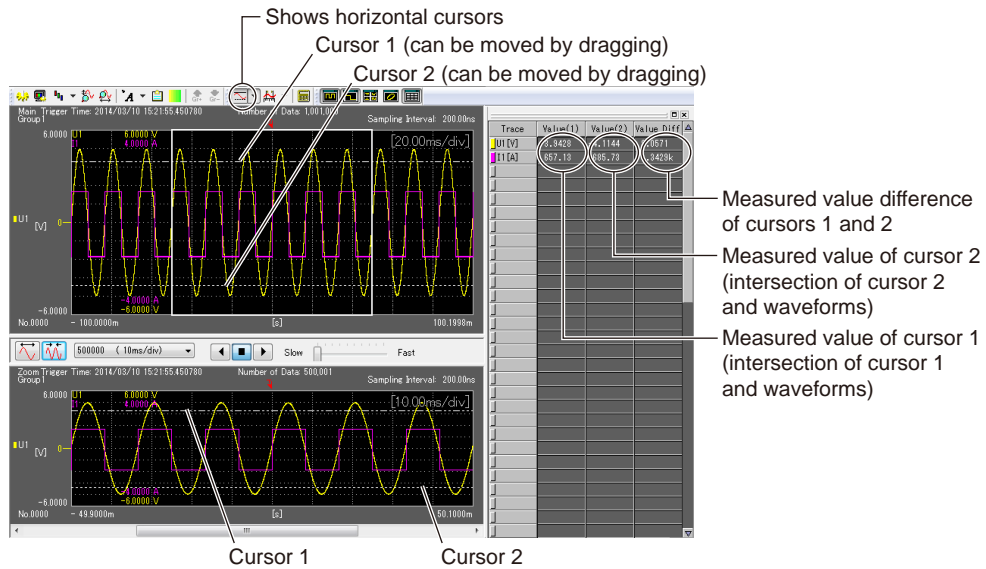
Shows horizontal cursors
Cursor 1 (can be moved by dragging)
Cursor 2 (can be moved by dragging)

Main Trigger Time: 2014/03/10 15:21:55.450780
Group1
Number of Data: 1,001,001
Sampling Interval: 200.00ns
6.0000
U1 6.0000 V
I1 4.0000 A
[20.00ms/div]
U1 [V]
0
-4.0000 A
-6.0000 V
-6.0000
No.0000
- 100.0000m
[s]
100.1998m

500000 (10ms/div)
Slow
Fast

Zoom Trigger Time: 2014/03/10 15:21:55.450780
Group1
Number of Data: 500,001
Sampling Interval: 200.00ns
6.0000
U1 6.0000 V
I1 4.0000 A
[10.00ms/div]
U1 [V]
0
-4.0000 A
-6.0000 V
-6.0000
No.0000
- 49.9000m
[s]
50.1000m

| Trace | Value(1) | Value(2) | Value Diff |
|---|---|---|---|
| U1 [V] | 3.9428 | 4.1144 | .0571 |
| I1 [A] | 657.13 | 685.73 | .3429k |

Measured value difference of cursors 1 and 2
Measured value of cursor 2 (intersection of cursor 2 and waveforms)
Measured value of cursor 1 (intersection of cursor 1 and waveforms)

Cursor 1
Cursor 2